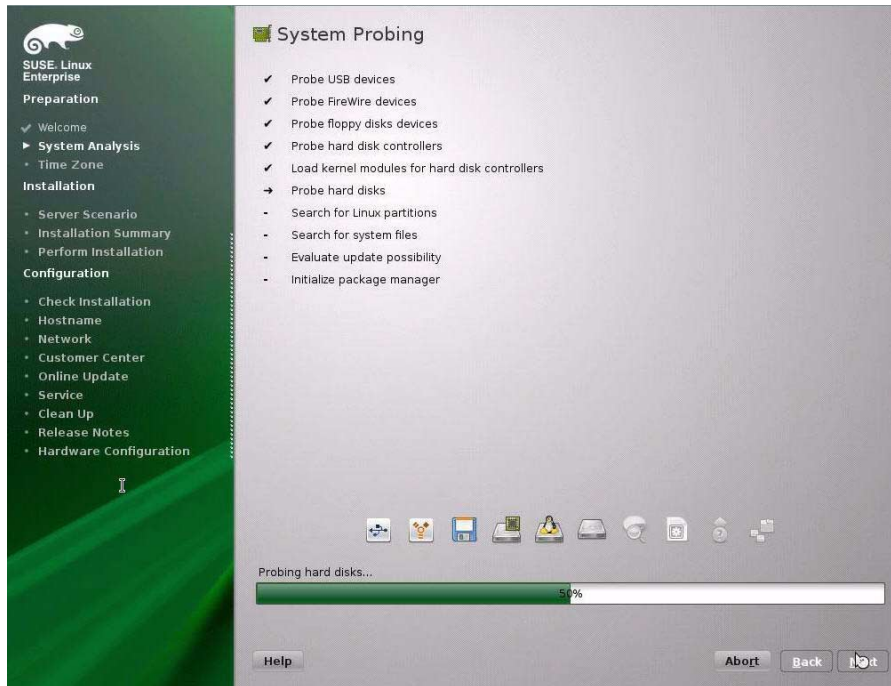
SUSE. Linux Enterprise

Preparation

✓ Welcome
▸ System Analysis
• Time Zone

Installation

• Server Scenario
• Installation Summary
• Perform Installation

Configuration

• Check Installation
• Hostname
• Network
• Customer Center
• Online Update
• Service
• Clean Up
• Release Notes
• Hardware Configuration

System Probing

✓ Probe USB devices
✓ Probe FireWire devices
✓ Probe floppy disks devices
✓ Probe hard disk controllers
✓ Load kernel modules for hard disk controllers
→ Probe hard disks
- Search for Linux partitions
- Search for system files
- Evaluate update possibility
- Initialize package manager

Probing hard disks...

50%

Help

Abort

Back

N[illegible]t